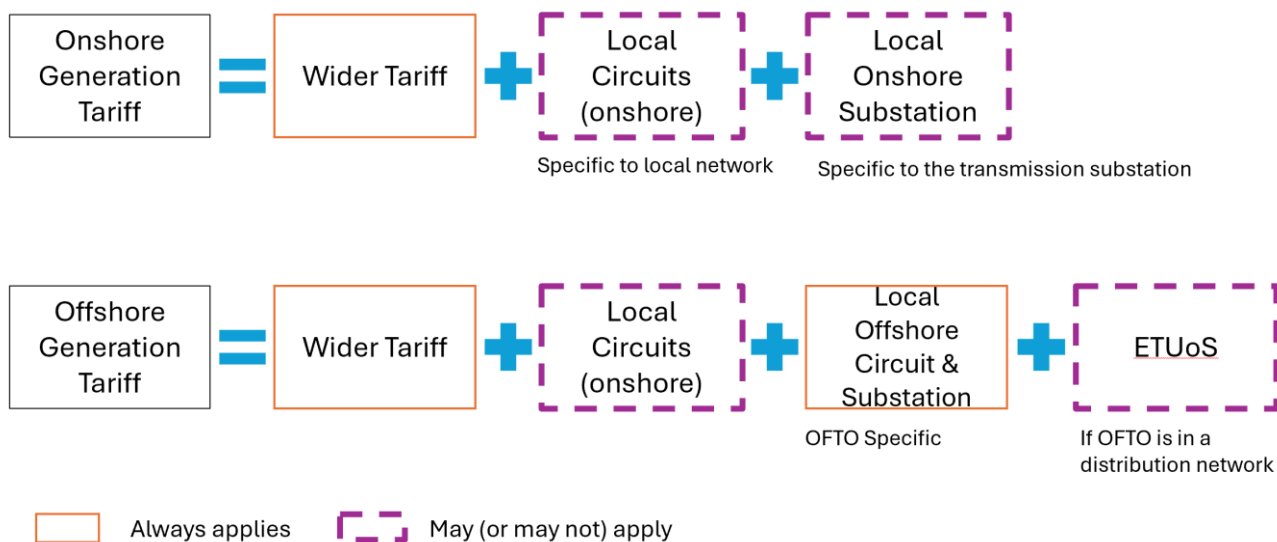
Onshore Generation Tariff = Wider Tariff + Local Circuits (onshore) + Local Onshore Substation

Specific to local network

Specific to the transmission substation

Offshore Generation Tariff = Wider Tariff + Local Circuits (onshore) + Local Offshore Circuit & Substation + ETUoS

OFTO Specific

If OFTO is in a distribution network

Always applies

May (or may not) apply